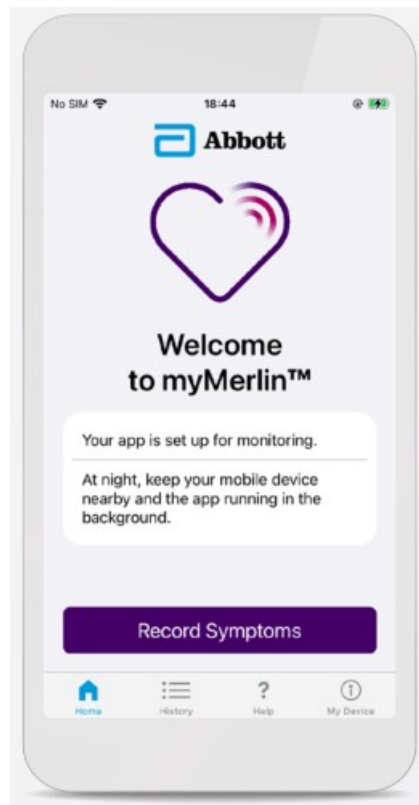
No SIM 18:44

Abbott

Welcome to myMerlin™

Your app is set up for monitoring.

At night, keep your mobile device nearby and the app running in the background.

Record Symptoms

Home History Help My Device